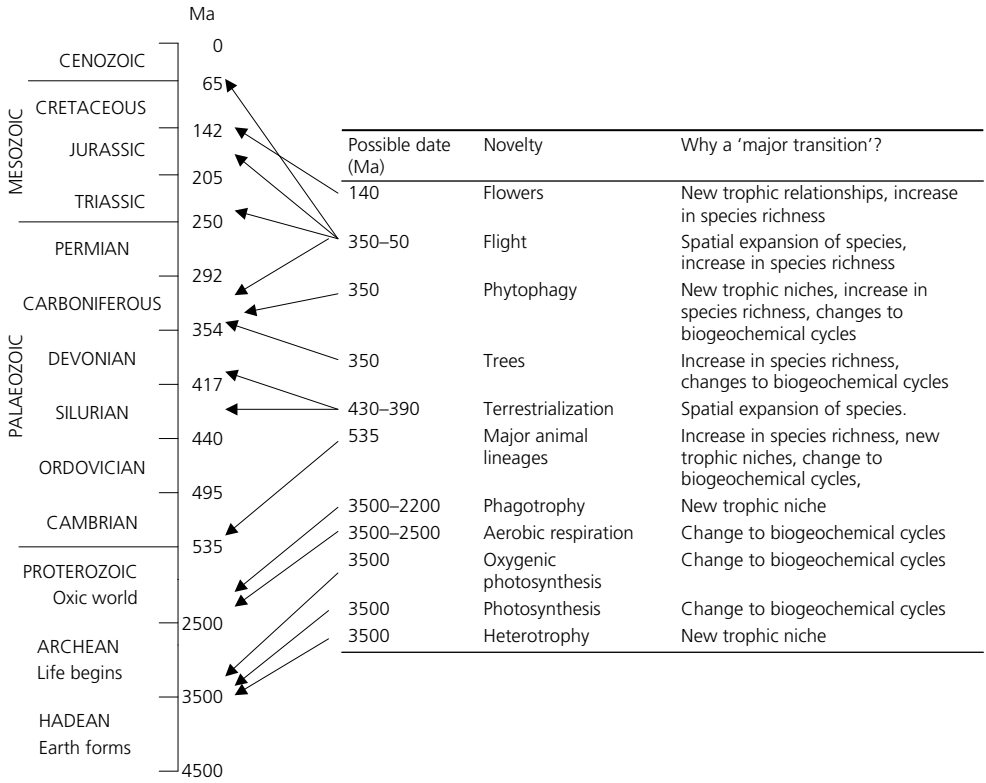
Ma

CENOZOIC
MESOZOIC
CRETACEOUS
JURASSIC
TRIASSIC
PERMIAN
CARBONIFEROUS
PALAEOZOIC
DEVONIAN
SILURIAN
ORDOVICIAN
CAMBRIAN
PROTEROZOIC
Oxic world
ARCHEAN
Life begins
HADEAN
Earth forms

0
65
142
205
250
292
354
417
440
495
535
2500
3500
4500

| Possible date (Ma) | Novelty | Why a 'major transition'? |
|---|---|---|
| 140 | Flowers | New trophic relationships, increase in species richness |
| 350–50 | Flight | Spatial expansion of species, increase in species richness |
| 350 | Phytophagy | New trophic niches, increase in species richness, changes to biogeochemical cycles |
| 350 | Trees | Increase in species richness, changes to biogeochemical cycles |
| 430–390 | Terrestrialization | Spatial expansion of species. |
| 535 | Major animal lineages | Increase in species richness, new trophic niches, change to biogeochemical cycles, |
| 3500–2200 | Phagotrophy | New trophic niche |
| 3500–2500 | Aerobic respiration | Change to biogeochemical cycles |
| 3500 | Oxygenic photosynthesis | Change to biogeochemical cycles |
| 3500 | Photosynthesis | Change to biogeochemical cycles |
| 3500 | Heterotrophy | New trophic niche |